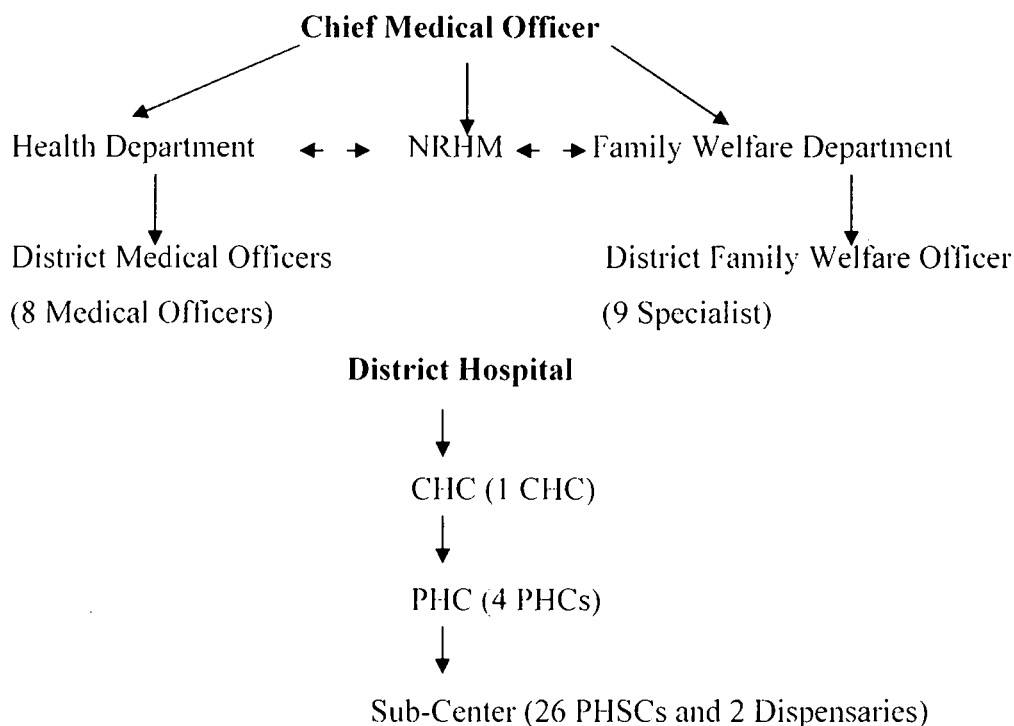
Chief Medical Officer

Health Department NRHM Family Welfare Department

District Medical Officers
(8 Medical Officers)

District Family Welfare Officer
(9 Specialist)

District Hospital

CHC (1 CHC)

PHC (4 PHCs)

Sub-Center (26 PHSCs and 2 Dispensaries)